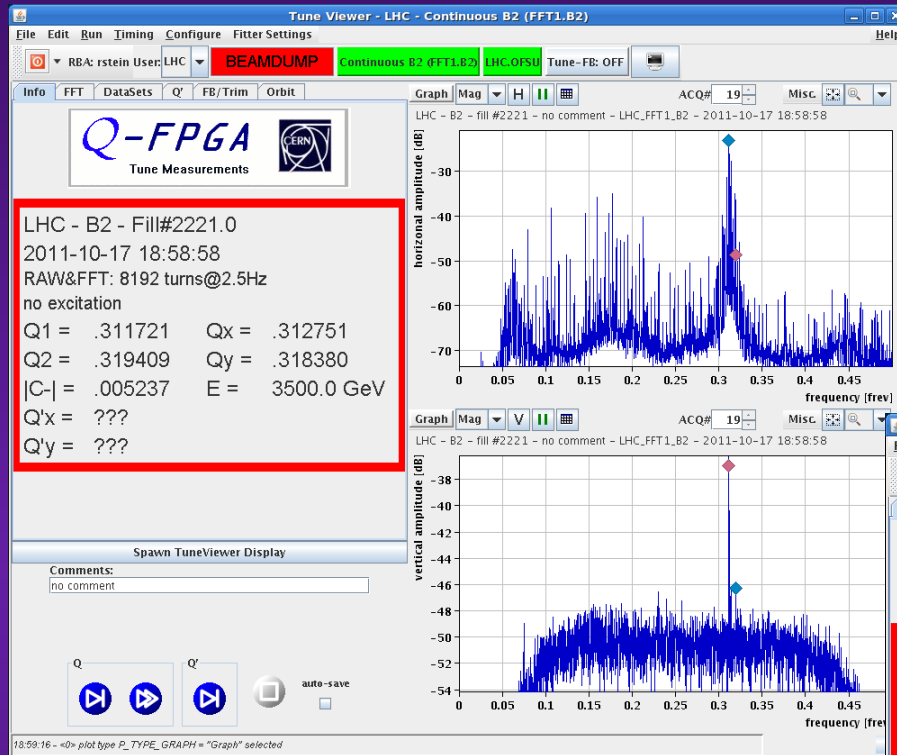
Tune Viewer - LHC - Continuous B2 (FFT1.B2)

File Edit Run Timing Configure Fitter Settings Help

RBA: rstein User: LHC BEAMDUMP Continuous B2 (FFT1.B2) LHC.OFSU Tune-FB: OFF

Info FFT DataSets Q' FB/Trim Orbit

Q-FPGA
Tune Measurements
CERN

LHC - B2 - Fill#2221.0
2011-10-17 18:58:58
RAW&FFT: 8192 turns@2.5Hz
no excitation

| Q1 = | .311721 | Qx = | .312751 |
|---|---|---|---|
| Q2 = | .319409 | Qy = | .318380 |
| \|C-\| = | .005237 | E = | 3500.0 GeV |
| Q'x = | ??? | | |
| Q'y = | ??? | | |

Spawn TuneViewer Display

Comments:
no comment

Q Q'

auto-save

18:59:16 - <0> plot type P_TYPE_GRAPH = "Graph" selected

Graph Mag H ACQ# 19 Misc.

LHC - B2 - fill #2221 - no comment - LHC_FFT1_B2 - 2011-10-17 18:58:58

horizonal amplitude [dB]
-30
-40
-50
-60
-70
0 0.05 0.1 0.15 0.2 0.25 0.3 0.35 0.4 0.45
frequency [frev]

Graph Mag V ACQ# 19 Misc.

LHC - B2 - fill #2221 - no comment - LHC_FFT1_B2 - 2011-10-17 18:58:58

vertical amplitude [dB]
-38
-40
-42
-44
-46
-48
-50
-52
-54
0 0.05 0.1 0.15 0.2 0.25 0.3 0.35 0.4 0.45
frequency [frev]